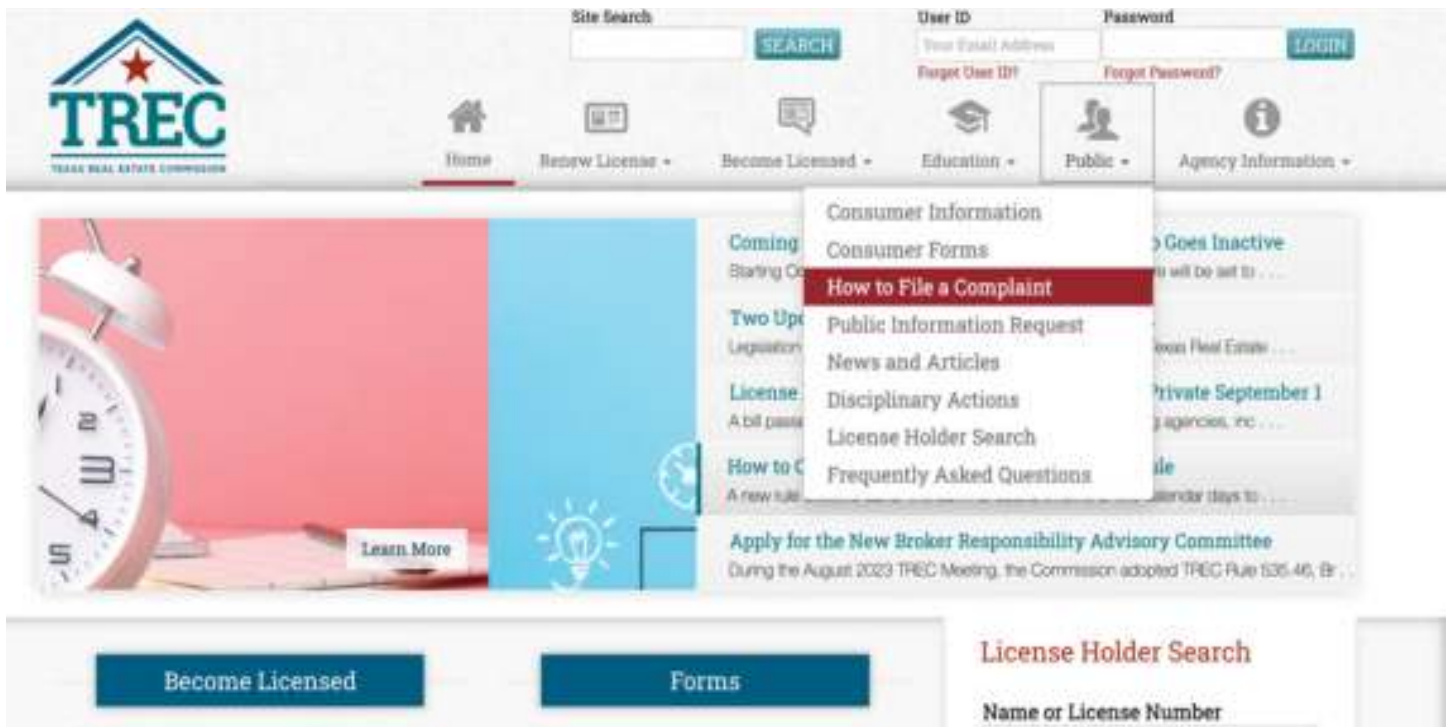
TREC
TEXAS REAL ESTATE COMMISSION

Site Search
SEARCH
User ID
Your Email Address
Forgot User ID?
Password
Forgot Password?
LOGIN

Home
Renew License ▾
Become Licensed ▾
Education ▾
Public ▾
Agency Information ▾

Consumer Information
Consumer Forms
How to File a Complaint
Public Information Request
News and Articles
Disciplinary Actions
License Holder Search
Frequently Asked Questions

Learn More

Coming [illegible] Goes Inactive
Starting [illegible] will be set to . . .

Two Up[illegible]
Legislation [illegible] Texas Real Estate . . .

License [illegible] Private September 1
A bill pass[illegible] agencies, inc . . .

How to C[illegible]le
A new rule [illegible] calendar days to . . .

Apply for the New Broker Responsibility Advisory Committee
During the August 2023 TREC Meeting, the Commission adopted TREC Rule 535.46, Br . . .

Become Licensed
Forms

License Holder Search
Name or License Number